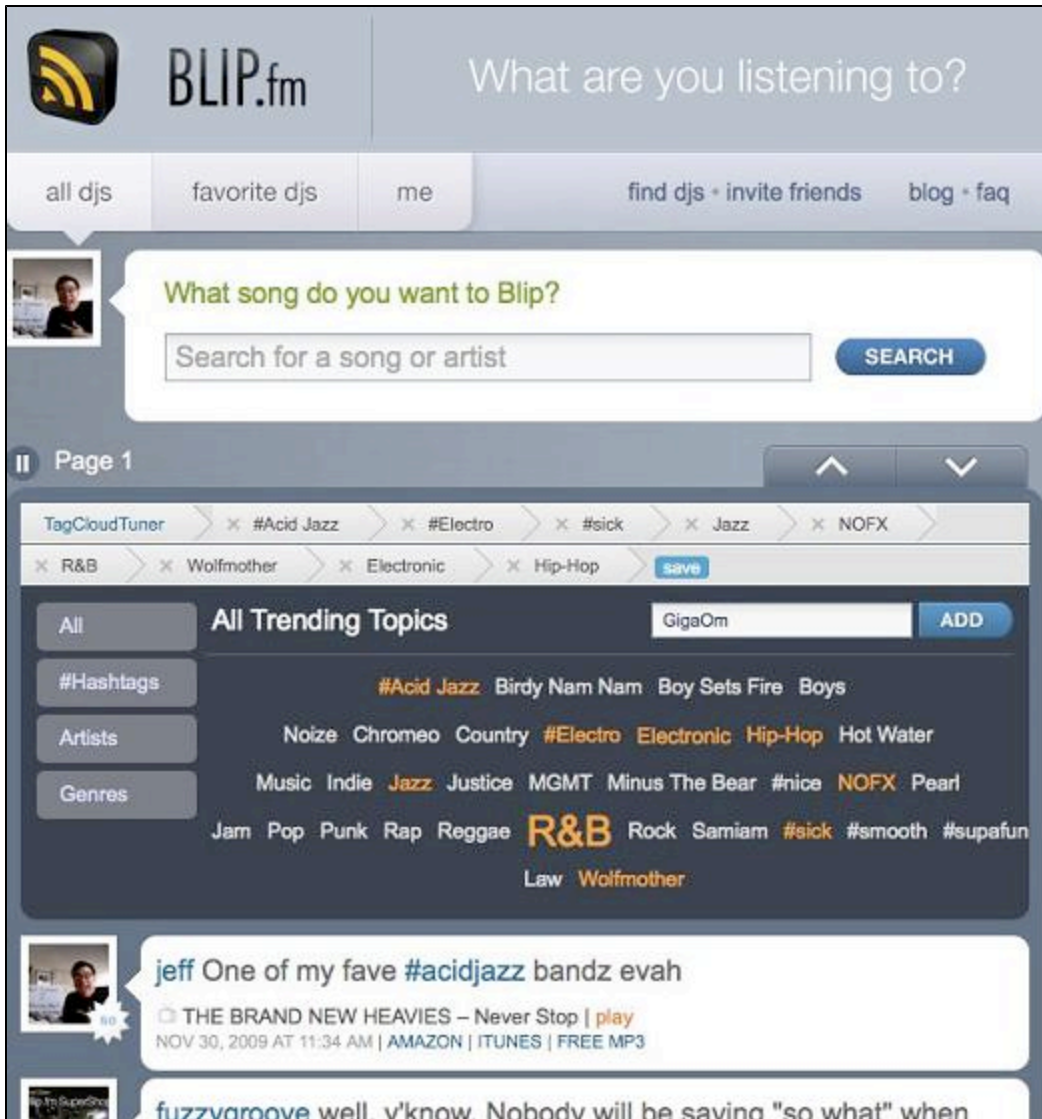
BLIP.fm

What are you listening to?

all djs
favorite djs
me
find djs • invite friends
blog • faq

What song do you want to Blip?

Search for a song or artist

SEARCH

Page 1

TagCloudTuner
× #Acid Jazz
× #Electro
× #sick
× Jazz
× NOFX
× R&B
× Wolfmother
× Electronic
× Hip-Hop
save

All
#Hashtags
Artists
Genres

All Trending Topics

GigaOm

ADD

#Acid Jazz Birdy Nam Nam Boy Sets Fire Boys Noize Chromeo Country #Electro Electronic Hip-Hop Hot Water Music Indie Jazz Justice MGMT Minus The Bear #nice NOFX Pearl Jam Pop Punk Rap Reggae R&B Rock Samiam #sick #smooth #supafun Law Wolfmother

jeff One of my fave #acidjazz bandz evah

THE BRAND NEW HEAVIES – Never Stop | play
NOV 30, 2009 AT 11:34 AM | AMAZON | ITUNES | FREE MP3

fuzzygroove well, y'know. Nobody will be saying "so what" when